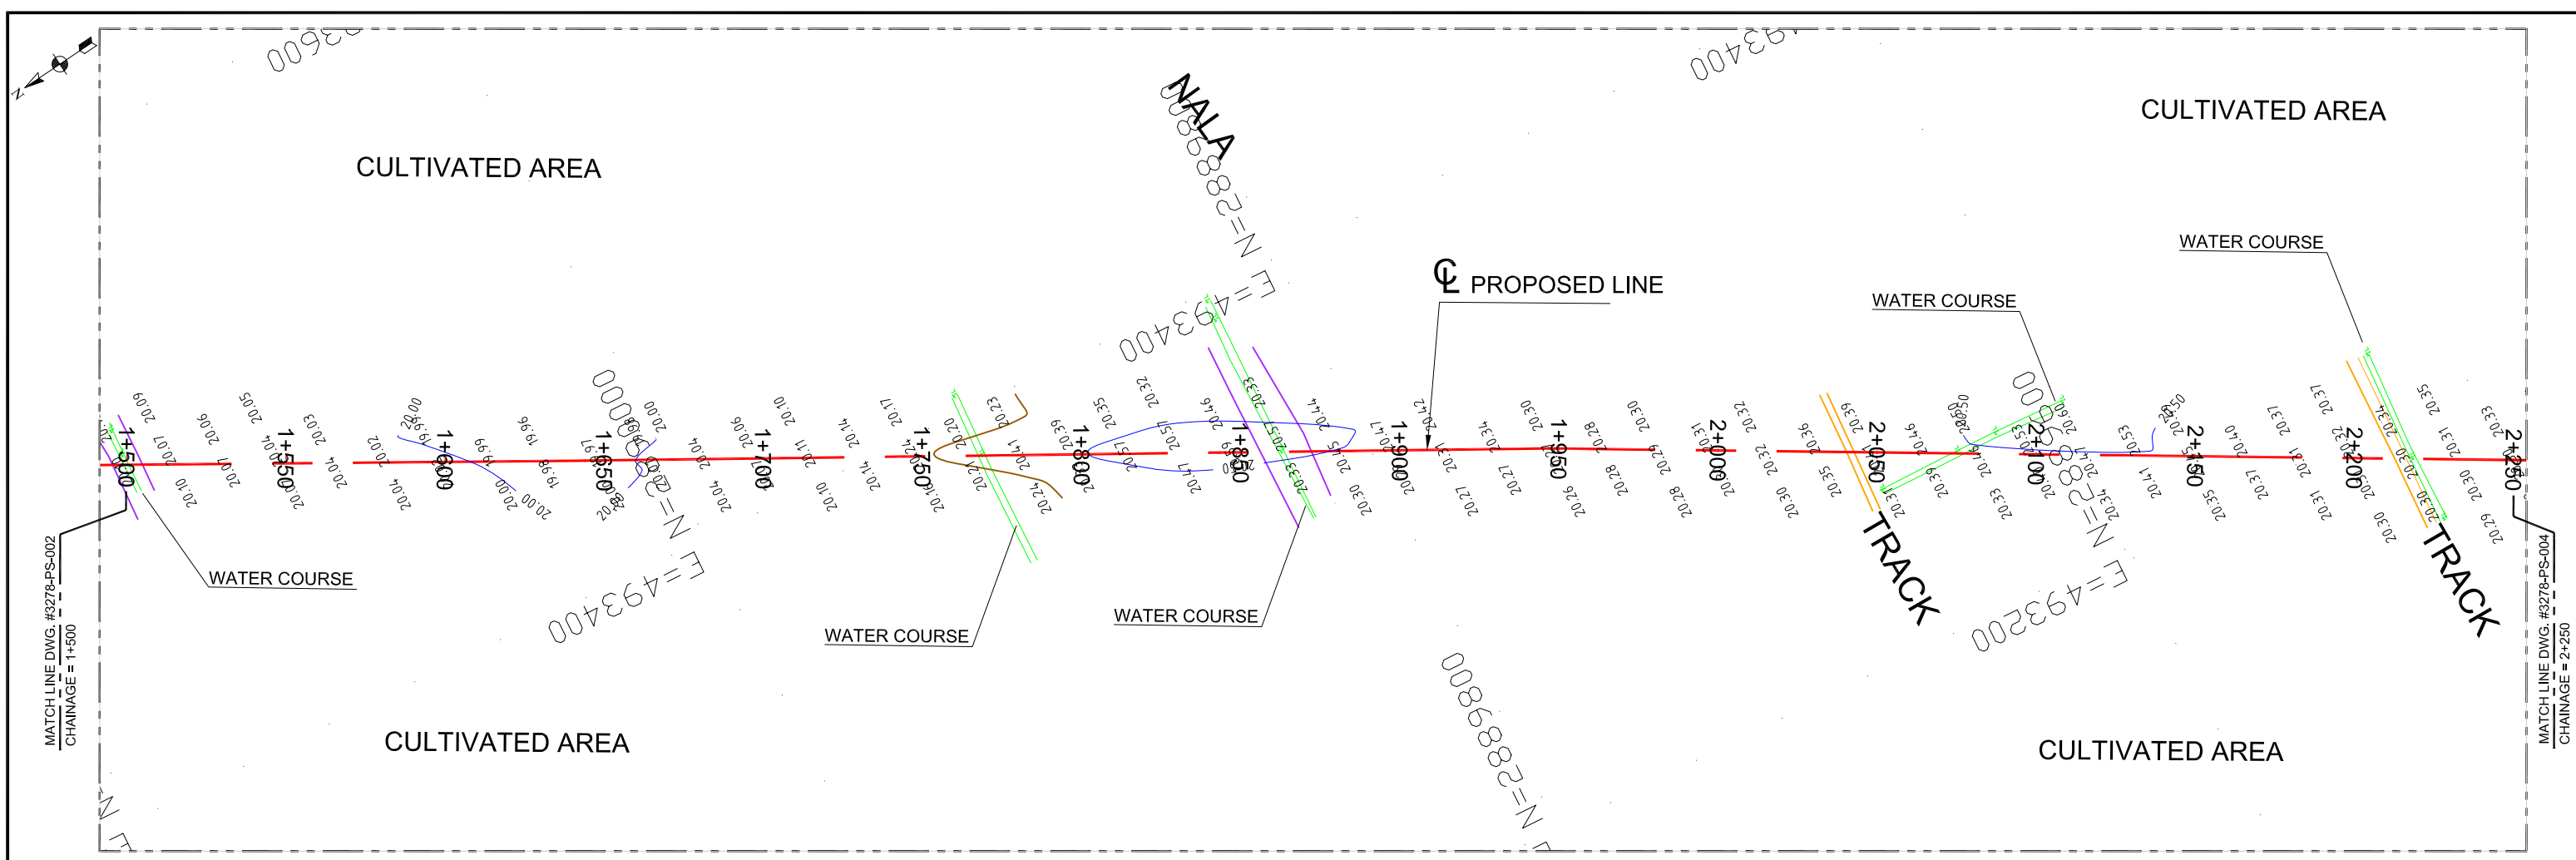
N

CULTIVATED AREA

NALA

N=2889600

E=493400

CULTIVATED AREA

WATER COURSE

℄ PROPOSED LINE

WATER COURSE

1+500

1+550

1+600

1+650

1+700

1+750

1+800

1+850

1+900

1+950

2+000

2+050

2+100

2+150

2+200

2+250

20.09 20.07 20.10 20.05 20.06 20.07 20.04 20.03 20.04 20.02 20.00 19.99 20.04 19.96 19.98 20.00 20.00 19.97 20.02 20.00 20.04 20.04 20.06 20.10 20.11 20.10 20.14 20.14 20.17 20.14 20.16 20.20 20.23 20.24 20.41 20.39 20.35 20.32 20.37 20.51 20.41 20.46 20.33 20.44 20.30 20.42 20.27 20.34 20.30 20.26 20.28 20.30 20.29 20.28 20.31 20.32 20.30 20.36 20.35 20.39 20.46 20.39 20.33 20.41 20.53 20.35 20.40 20.37 20.31 20.37 20.30 20.35 20.33 20.30 20.29

TRACK

TRACK

WATER COURSE

WATER COURSE

WATER COURSE

N=2889600

E=493400

E=493200

N=2889800

MATCH LINE DWG. #3278-PS-002
CHAINAGE = 1+500

MATCH LINE DWG. #3278-PS-004
CHAINAGE = 2+250

CULTIVATED AREA

CULTIVATED AREA